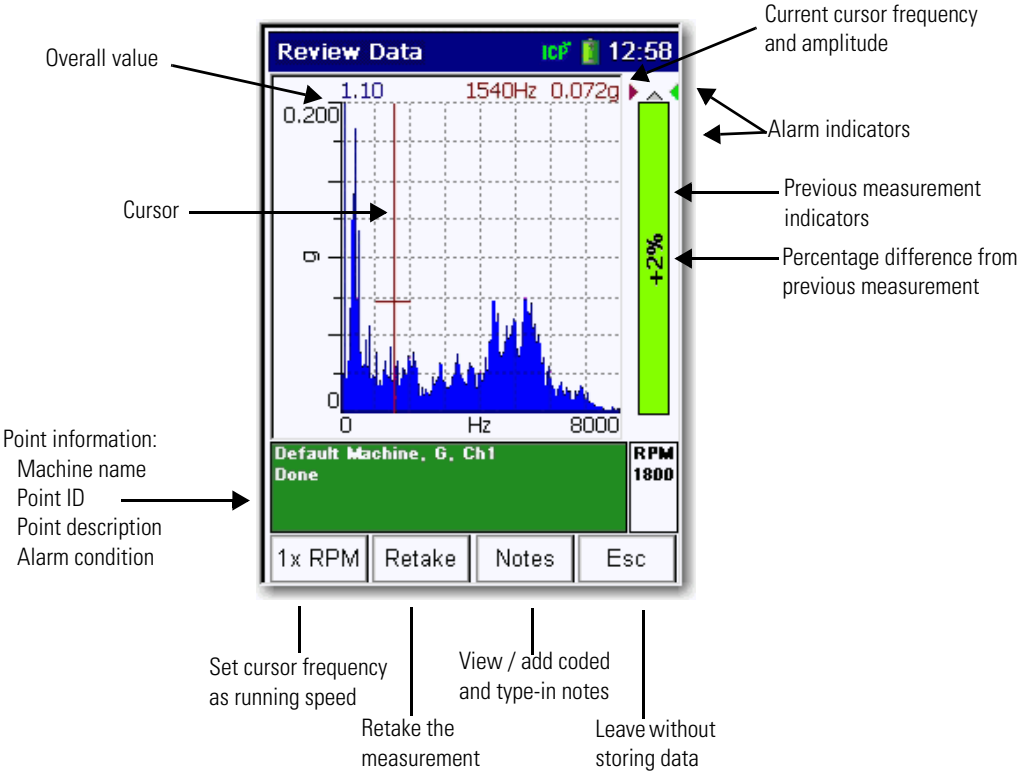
Review Data ICP 12:58

Overall value

Current cursor frequency and amplitude

1.10 1540Hz 0.072g

Alarm indicators

0.200

Cursor

Previous measurement indicators

g

+2%

Percentage difference from previous measurement

0

0 Hz 8000

Point information:
Machine name
Point ID
Point description
Alarm condition

Default Machine, G, Ch1
Done

RPM
1800

1x RPM | Retake | Notes | Esc

Set cursor frequency as running speed

Retake the measurement

View / add coded and type-in notes

Leave without storing data